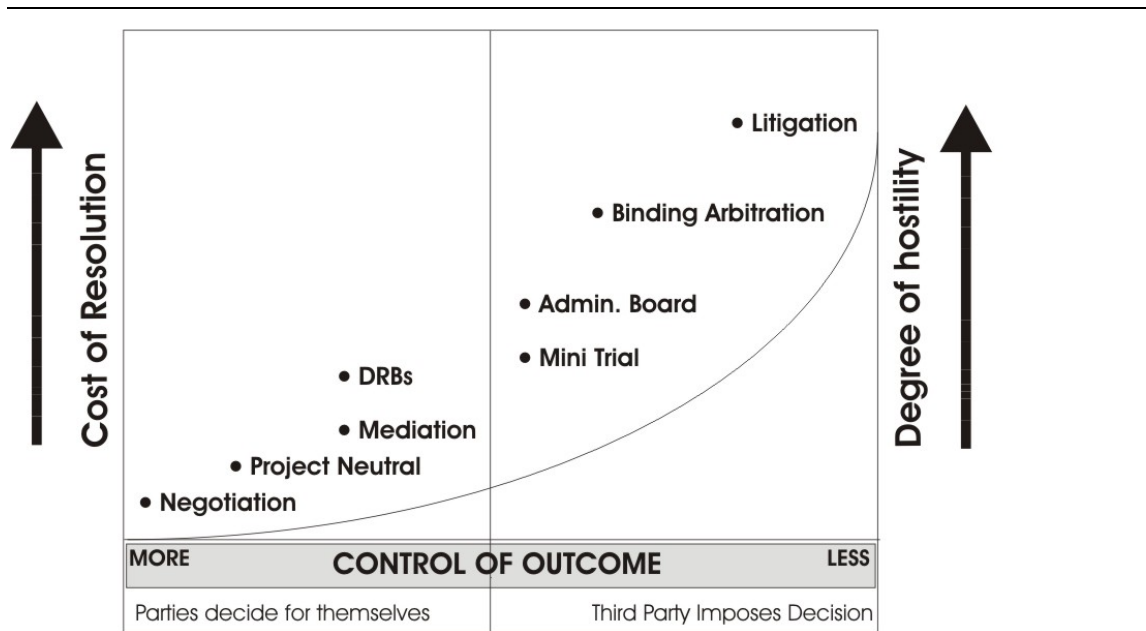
Cost of Resolution

• Litigation

• Binding Arbitration

• Admin. Board

• Mini Trial

• DRBs

• Mediation

• Project Neutral

• Negotiation

Degree of hostility

MORE CONTROL OF OUTCOME LESS

Parties decide for themselves

Third Party Imposes Decision